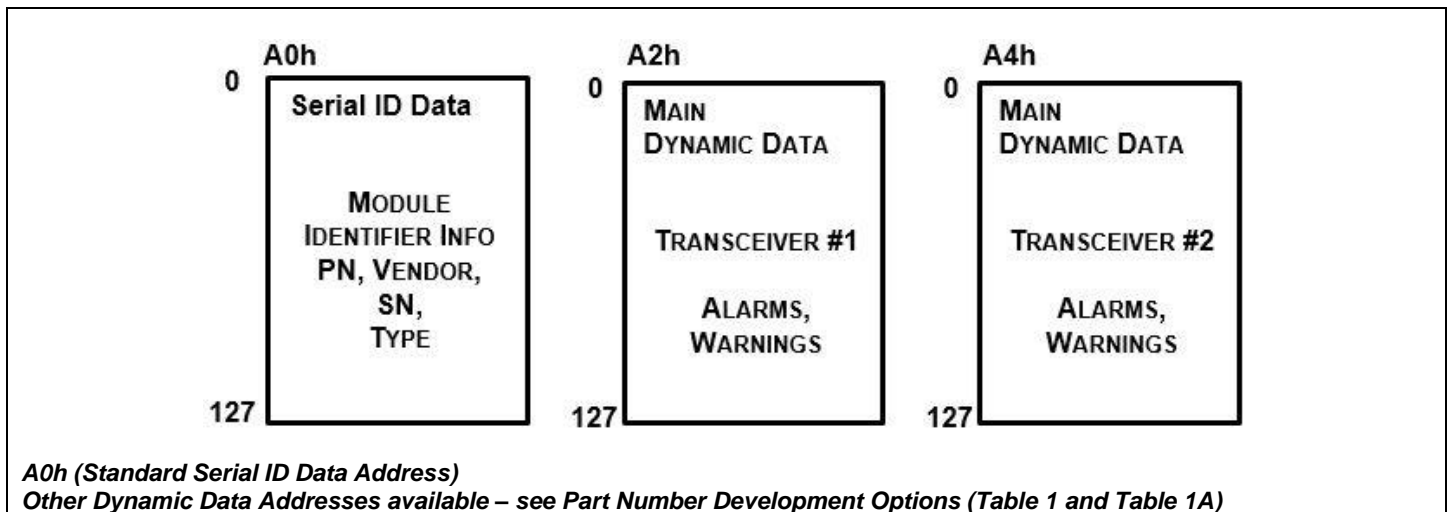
A0h
0
Serial ID Data

MODULE IDENTIFIER INFO PN, VENDOR, SN, TYPE

127

A2h
0
MAIN DYNAMIC DATA

TRANSCEIVER #1

ALARMS, WARNINGS

127

A4h
0
MAIN DYNAMIC DATA

TRANSCEIVER #2

ALARMS, WARNINGS

127

A0h (Standard Serial ID Data Address)
Other Dynamic Data Addresses available – see Part Number Development Options (Table 1 and Table 1A)